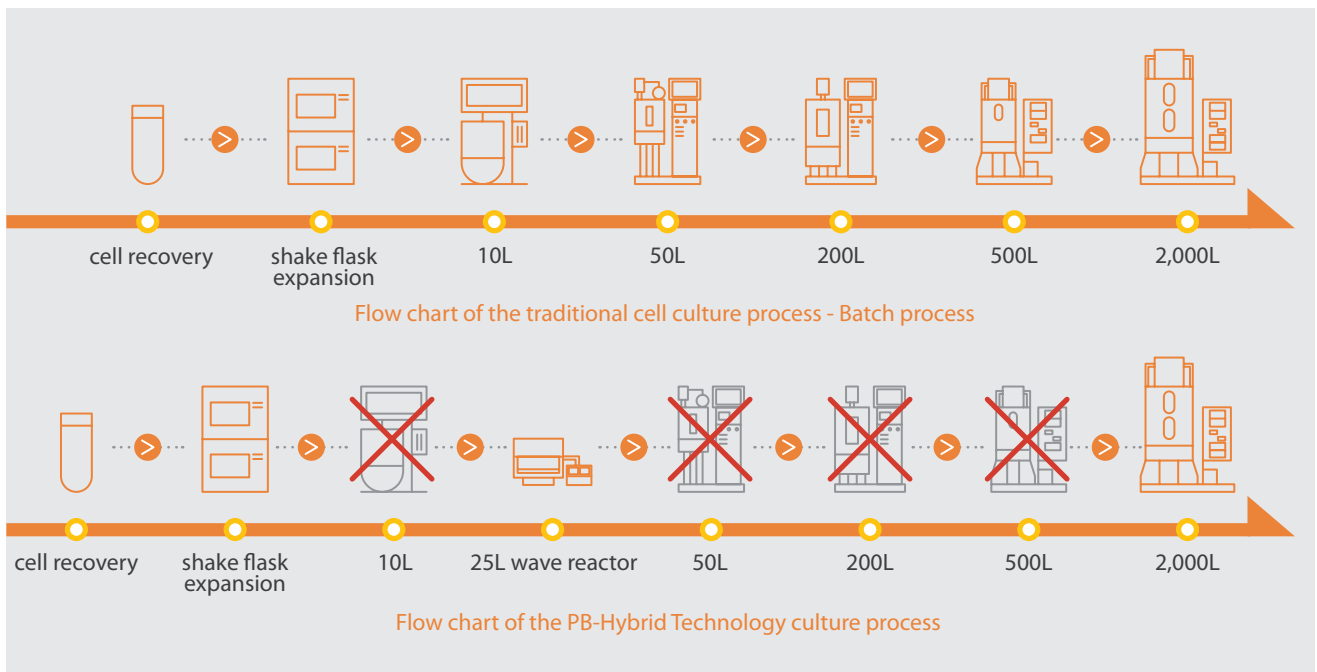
cell recovery

shake flask expansion

10L

50L

200L

500L

2,000L

Flow chart of the traditional cell culture process - Batch process

cell recovery

shake flask expansion

10L

25L wave reactor

50L

200L

500L

2,000L

Flow chart of the PB-Hybrid Technology culture process